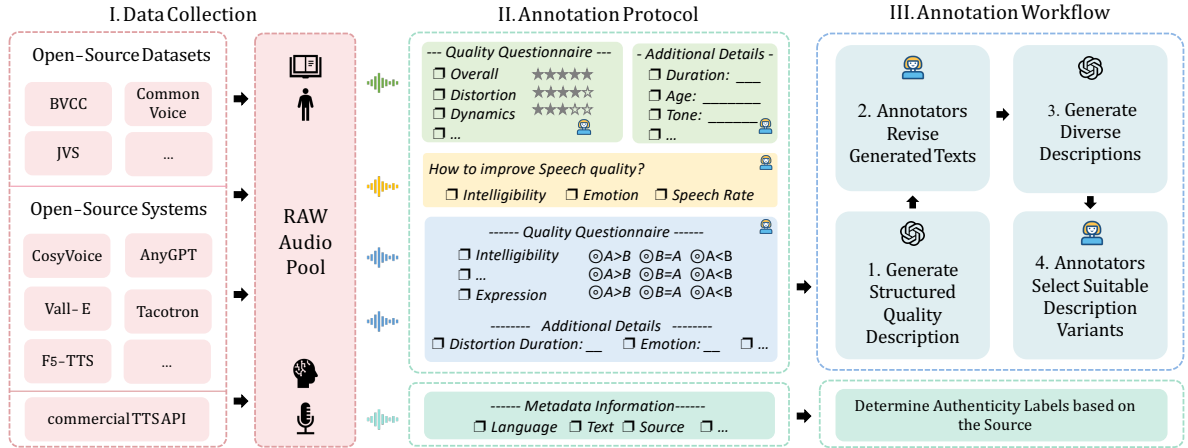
I. Data Collection

Open-Source Datasets

BVCC

Common Voice

JVS

...

Open-Source Systems

CosyVoice

AnyGPT

Vall-E

Tacotron

F5-TTS

...

commercial TTS API

RAW Audio Pool

II. Annotation Protocol

--- Quality Questionnaire ---
❐ Overall ★★★★★
❐ Distortion ★★★★☆
❐ Dynamics ★★★☆☆
❐ ...

- Additional Details -
❐ Duration: ___
❐ Age: ________
❐ Tone: ______

How to improve Speech quality?
❐ Intelligibility ❐ Emotion ❐ Speech Rate

------ Quality Questionnaire ------
❐ Intelligibility ⊙A>B ⊙B=A ⊙A<B
❐ ... ⊙A>B ⊙B=A ⊙A<B
❐ Expression ⊙A>B ⊙B=A ⊙A<B

-------- Additional Details --------
❐ Distortion Duration: ___ ❐ Emotion: ___ ❐ ...

------ Metadata Information------
❐ Language ❐ Text ❐ Source ❐ ...

III. Annotation Workflow

2. Annotators Revise Generated Texts

3. Generate Diverse Descriptions

1. Generate Structured Quality Description

4. Annotators Select Suitable Description Variants

Determine Authenticity Labels based on the Source